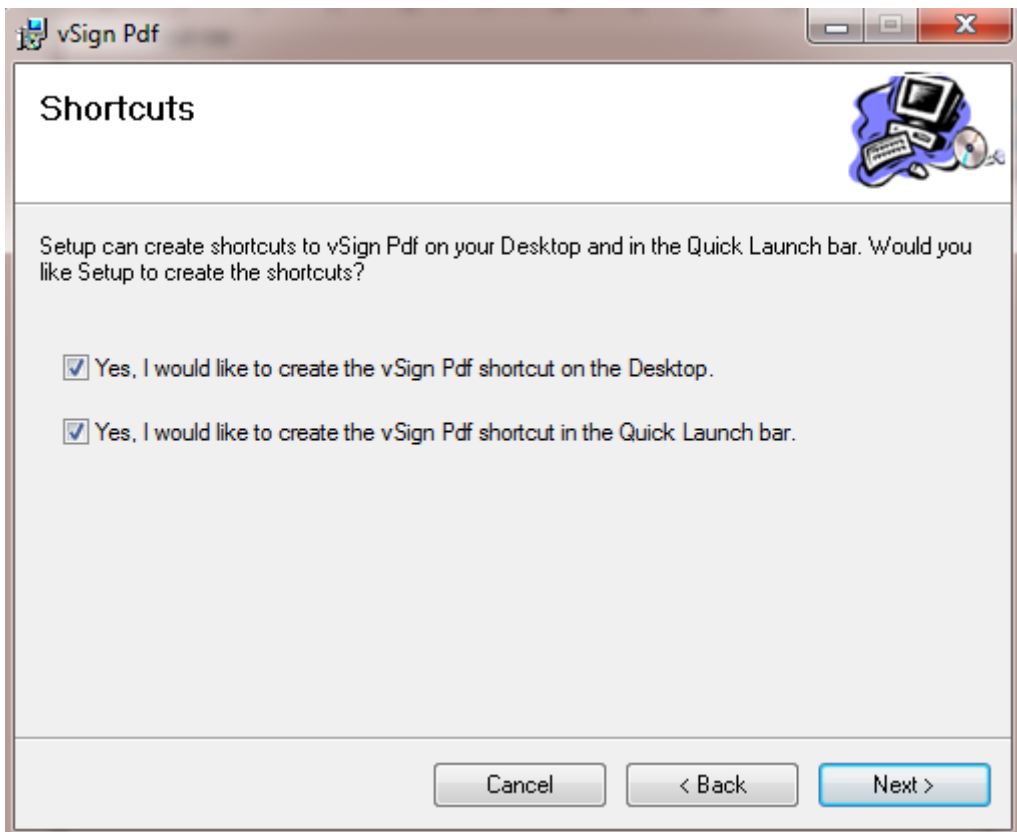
vSign Pdf

Shortcuts

Setup can create shortcuts to vSign Pdf on your Desktop and in the Quick Launch bar. Would you like Setup to create the shortcuts?

Yes, I would like to create the vSign Pdf shortcut on the Desktop.

Yes, I would like to create the vSign Pdf shortcut in the Quick Launch bar.

Cancel
< Back
Next >